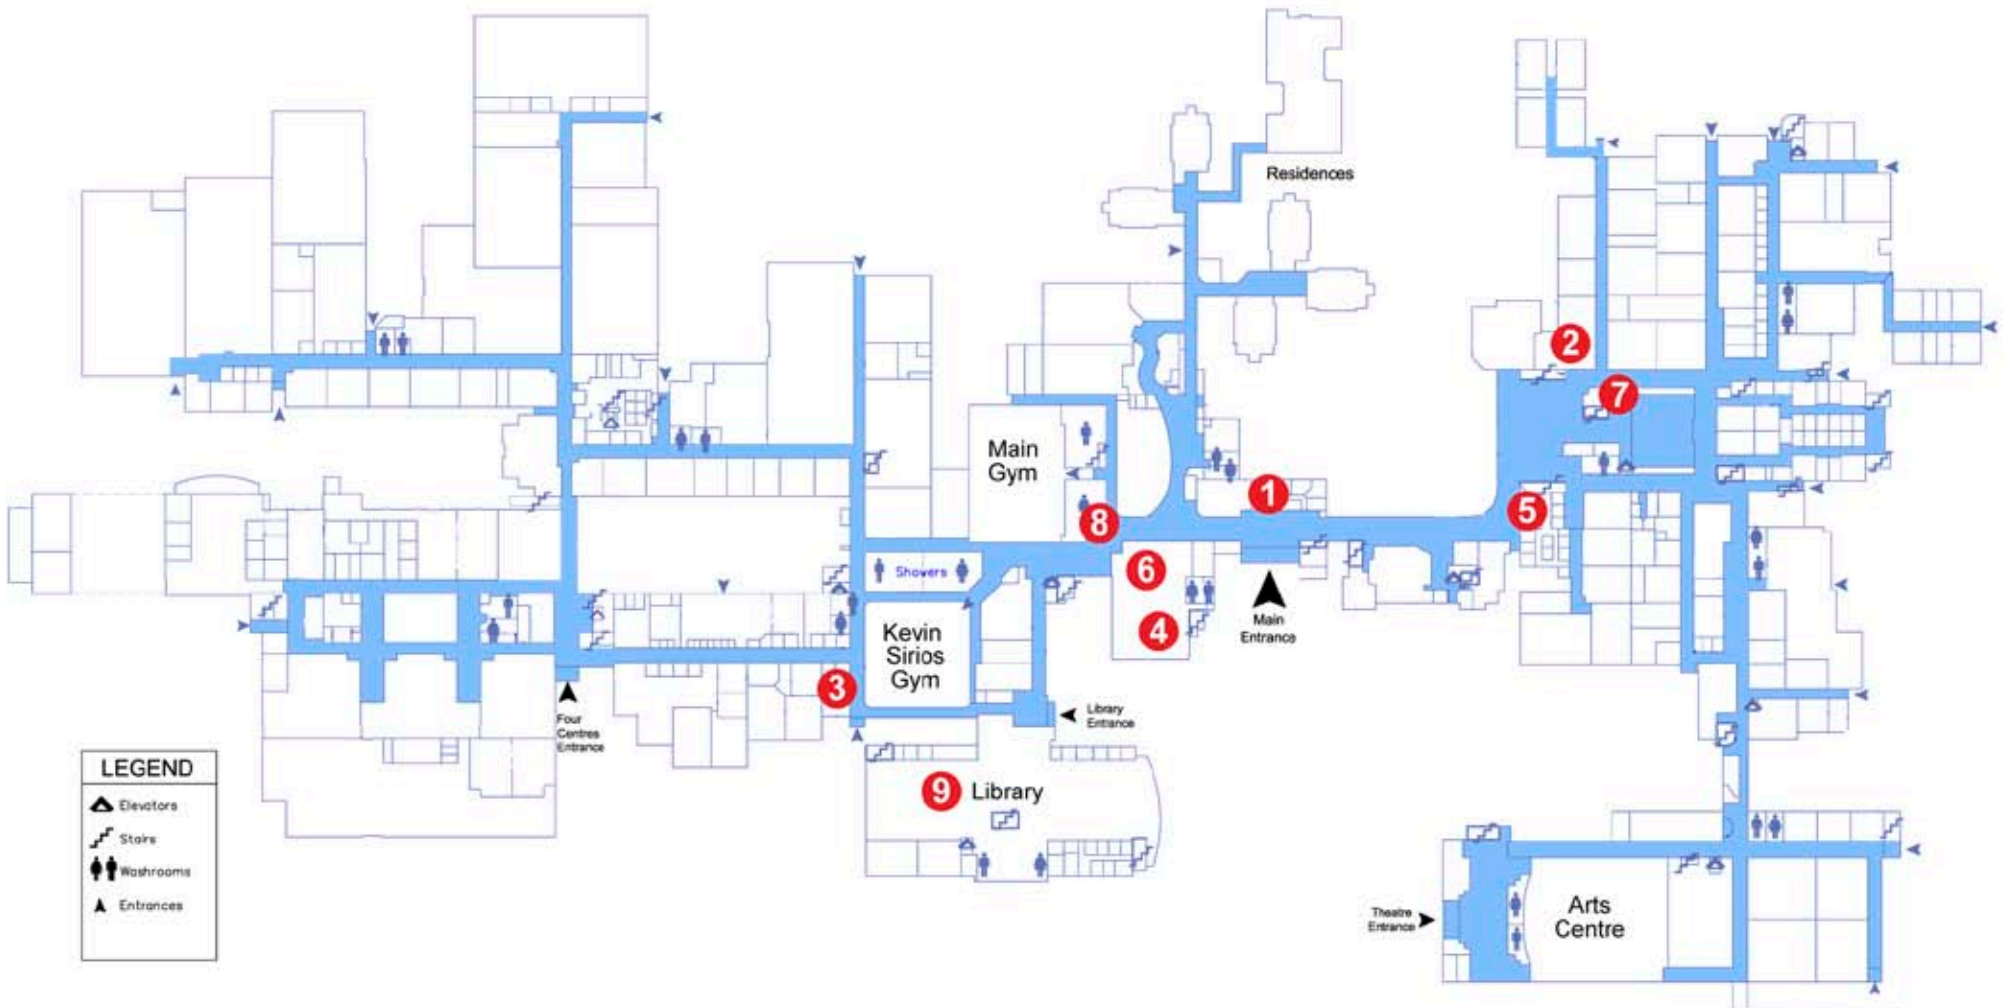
Residences

2

7

Main Gym

1

8

5

Showers

6

4

Main Entrance

Kevin Sirios Gym

3

Four Centres Entrance

Library Entrance

9 Library

Arts Centre

Theatre Entrance

LEGEND
Elevators
Stairs
Washrooms
Entrances